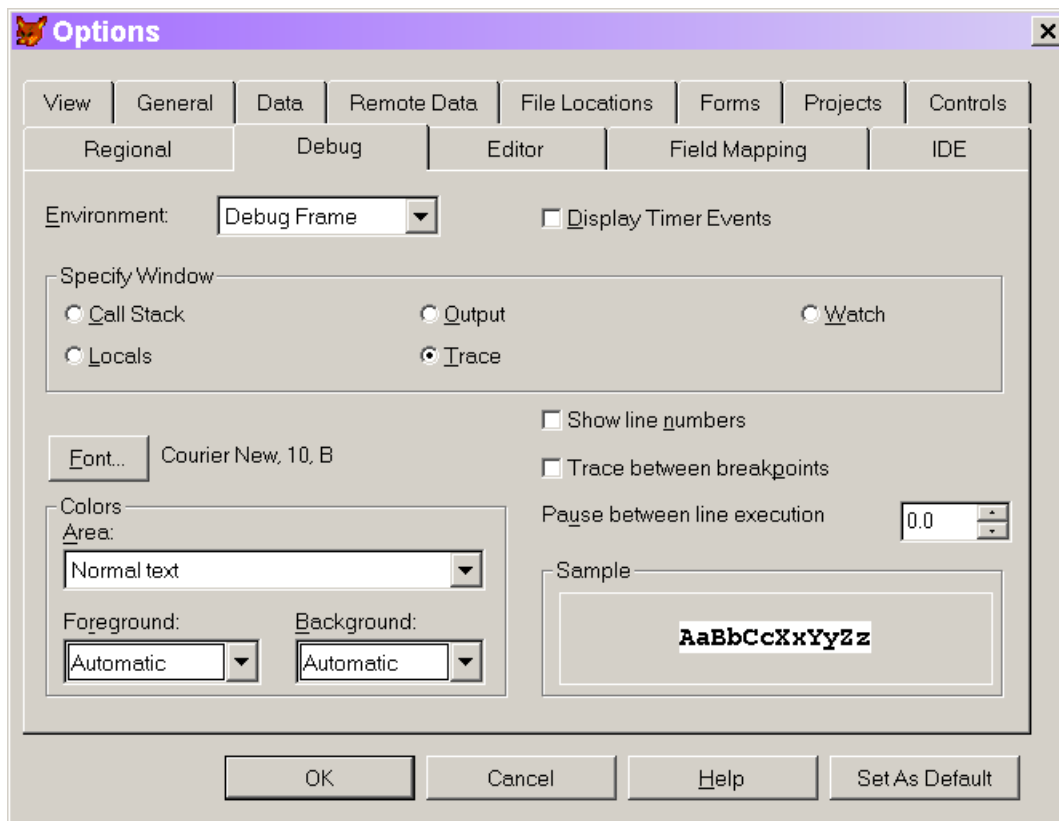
Options

View | General | Data | Remote Data | File Locations | Forms | Projects | Controls

Regional | Debug | Editor | Field Mapping | IDE

Environment: Debug Frame

Display Timer Events

Specify Window

Call Stack

Output

Watch

Locals

Trace

Show line numbers

Font...

Courier New, 10, B

Trace between breakpoints

Colors

Area:

Normal text

Pause between line execution

0.0

Sample

Foreground:

Background:

AaBbCcXxYyZz

Automatic

Automatic

OK

Cancel

Help

Set As Default